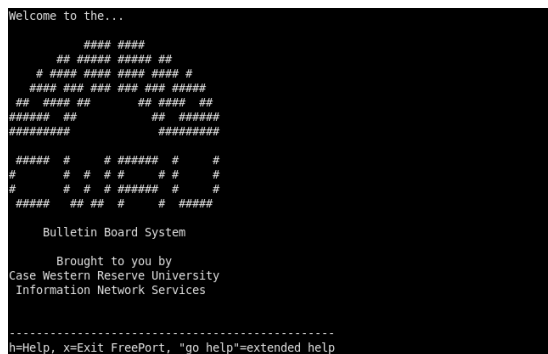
Welcome to the...

#### ####
## ##### ##### ##
# #### #### #### #### #
#### ### ### ### ### #####
## #### ## ## #### ##
###### ## ## ######
######### #########

##### # # ###### # #
# # # # # # # #
# # # # ###### # #
##### ## ## # # #####

Bulletin Board System

Brought to you by
Case Western Reserve University
Information Network Services

------------------------------------------------
h=Help, x=Exit FreePort, "go help"=extended help